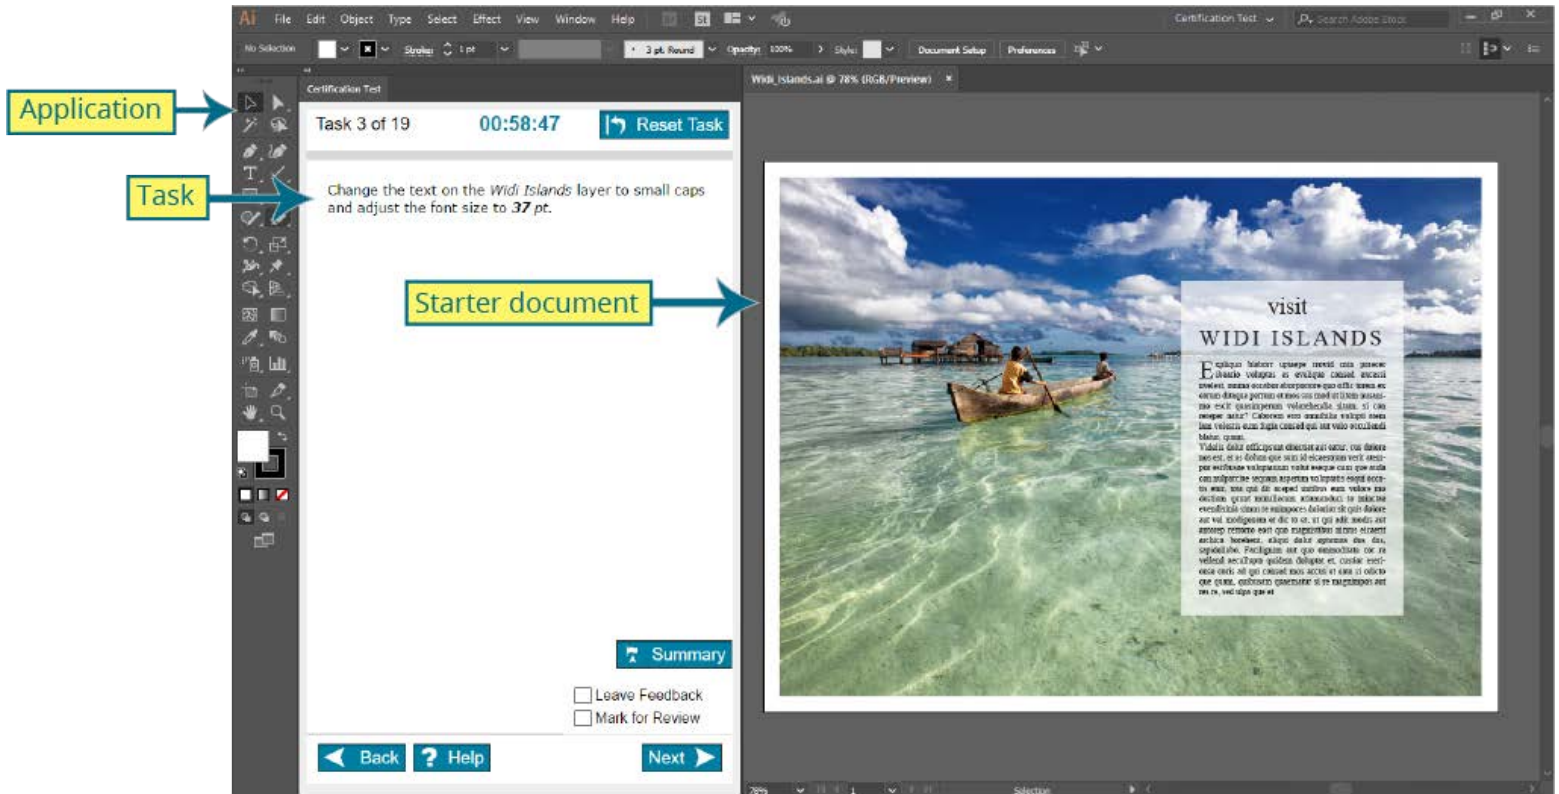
Application

Task

Starter document

Ai File Edit Object Type Select Effect View Window Help

Certification Test

No Selection Stroke: 1 pt 3 pt. Round Opacity: 100% Style: Document Setup Preferences

Certification Test

Widi_Islands.ai @ 78% (RGB/Preview)

Task 3 of 19 00:58:47 Reset Task

Change the text on the *Widi Islands* layer to small caps and adjust the font size to ***37** pt.*

Summary

Leave Feedback

Mark for Review

Back ? Help Next

visit

WIDI ISLANDS

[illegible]

Selection